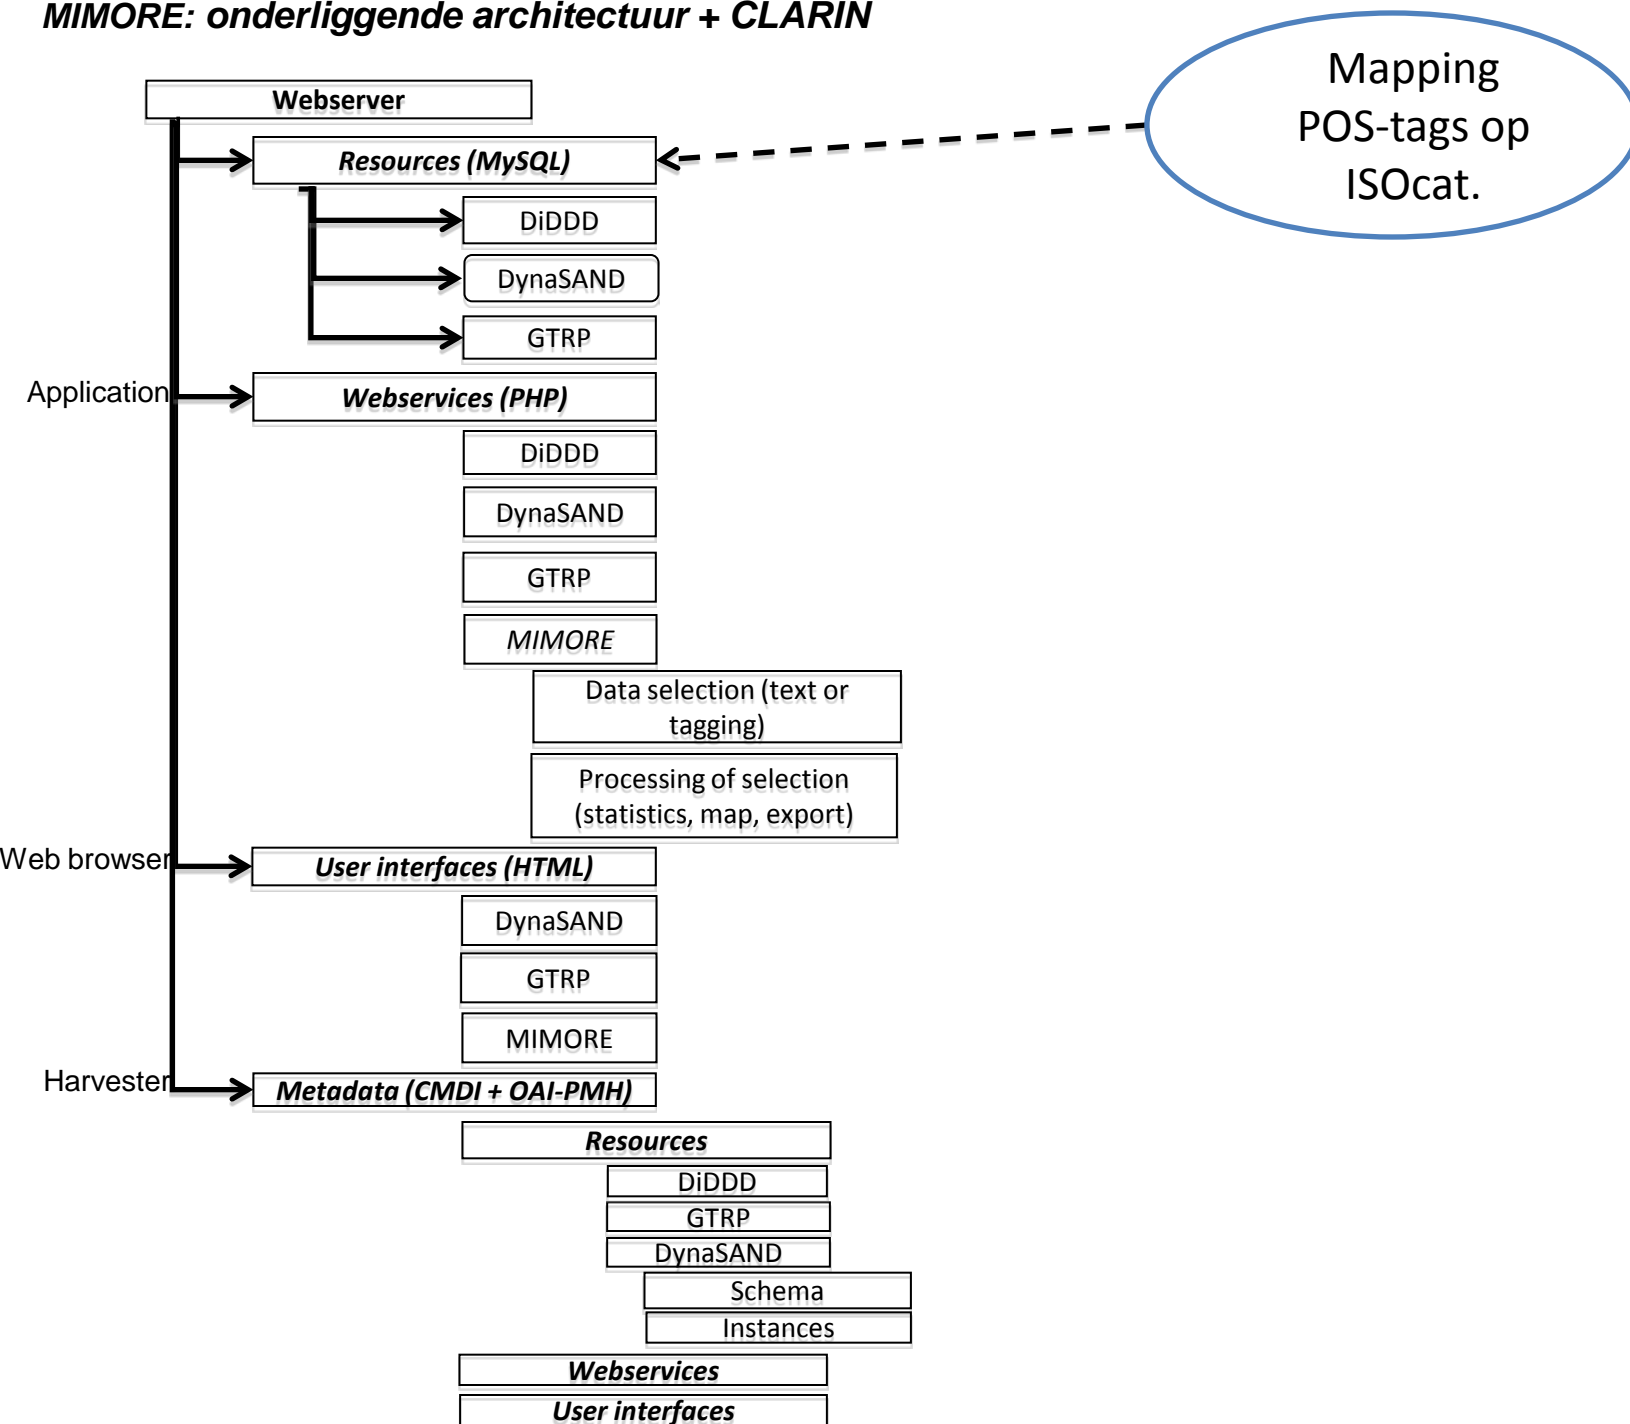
MIMORE: onderliggende architectuur + CLARIN

Mapping POS-tags op ISOcat.

Webserver

Resources (MySQL)

DiDDD

DynaSAND

GTRP

Application

Webservices (PHP)

DiDDD

DynaSAND

GTRP

MIMORE

Data selection (text or tagging)

Processing of selection (statistics, map, export)

Web browser

User interfaces (HTML)

DynaSAND

GTRP

MIMORE

Harvester

Metadata (CMDI + OAI-PMH)

Resources

DiDDD

GTRP

DynaSAND

Schema

Instances

Webservices

User interfaces